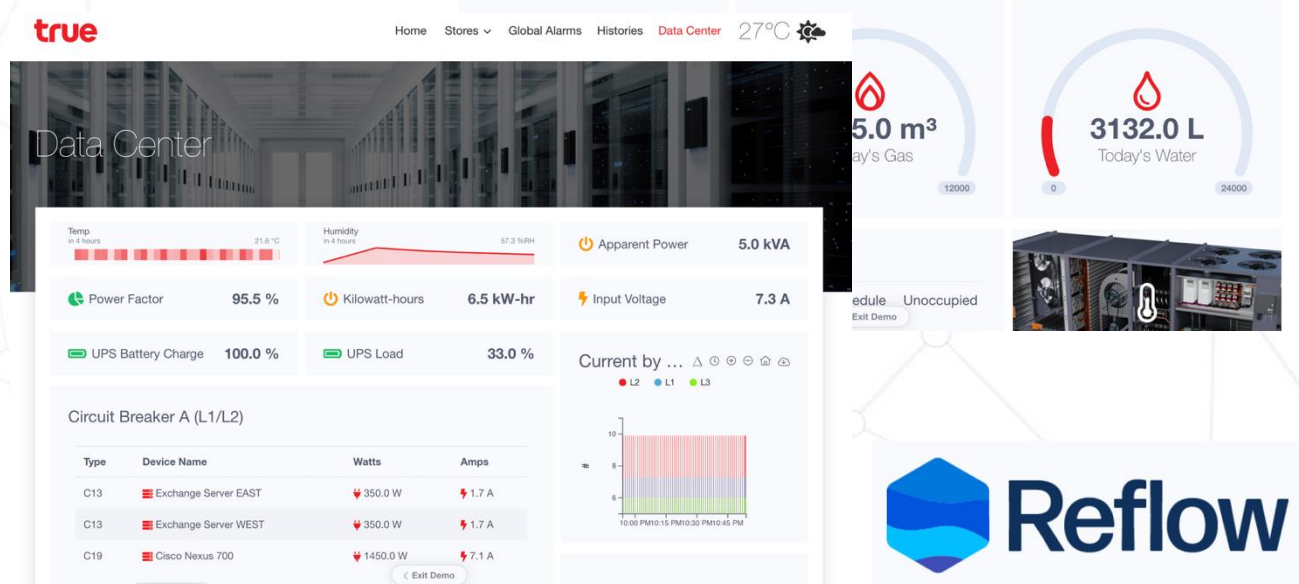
true

Home Stores ⌄ Global Alarms Histories Data Center 27°C

Data Center

Temp
in 4 hours
21.6 °C

Humidity
in 4 hours
57.3 %RH

Apparent Power 5.0 kVA

Power Factor 95.5 %

Kilowatt-hours 6.5 kW-hr

Input Voltage 7.3 A

UPS Battery Charge 100.0 %

UPS Load 33.0 %

Current by ...

L2 L1 L3

10
8
6

10:00 PM 10:15 PM 10:30 PM 10:45 PM

Circuit Breaker A (L1/L2)

| Type | Device Name | Watts | Amps |
|---|---|---|---|
| C13 | Exchange Server EAST | 350.0 W | 1.7 A |
| C13 | Exchange Server WEST | 350.0 W | 1.7 A |
| C19 | Cisco Nexus 700 | 1450.0 W | 7.1 A |

Exit Demo

5.0 m³
ay's Gas
12000

3132.0 L
Today's Water
0
24000

edule Unoccupied
Exit Demo

Reflow